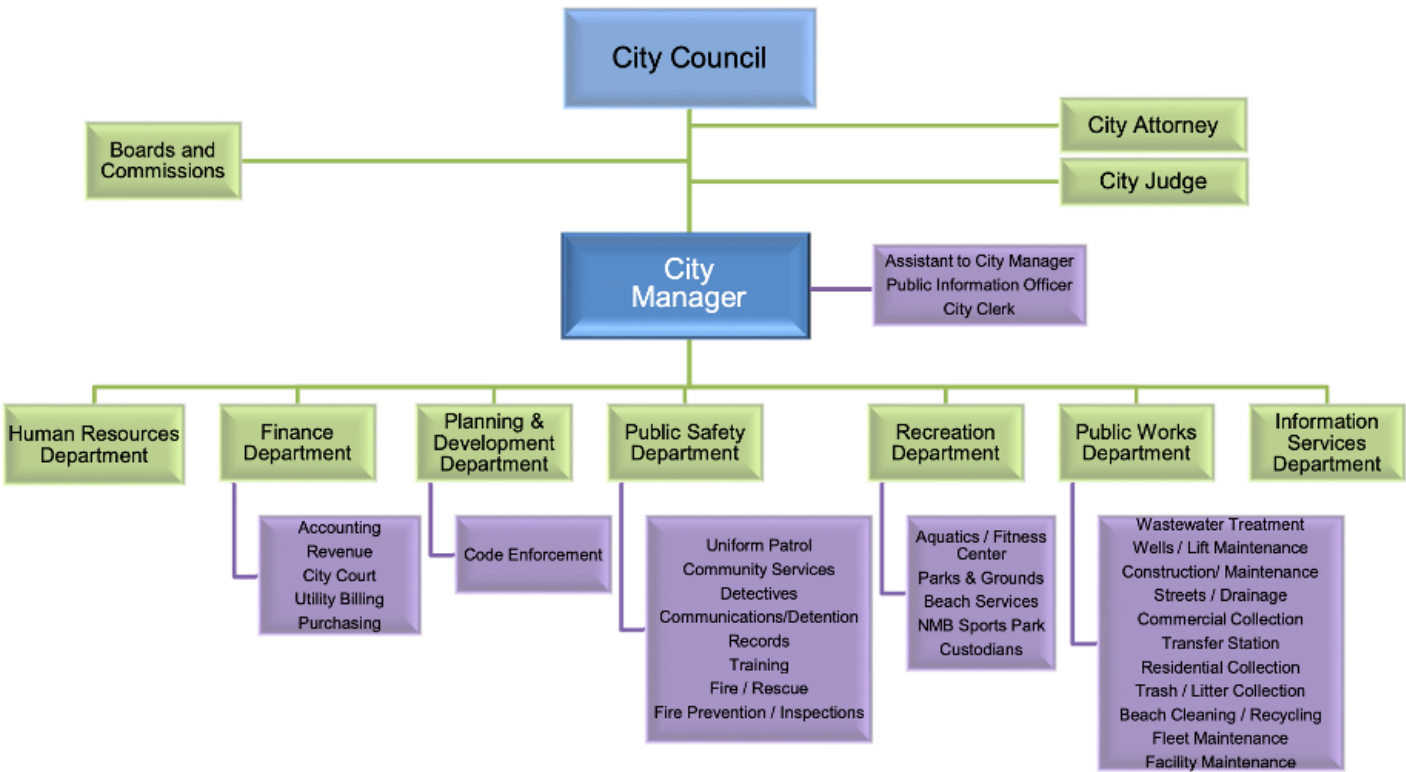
City Council

Boards and Commissions

City Attorney

City Judge

City Manager

Assistant to City Manager
Public Information Officer
City Clerk

Human Resources Department

Finance Department

Accounting
Revenue
City Court
Utility Billing
Purchasing

Planning & Development Department

Code Enforcement

Public Safety Department

Uniform Patrol
Community Services
Detectives
Communications/Detention
Records
Training
Fire / Rescue
Fire Prevention / Inspections

Recreation Department

Aquatics / Fitness Center
Parks & Grounds
Beach Services
NMB Sports Park
Custodians

Public Works Department

Wastewater Treatment
Wells / Lift Maintenance
Construction/ Maintenance
Streets / Drainage
Commercial Collection
Transfer Station
Residential Collection
Trash / Litter Collection
Beach Cleaning / Recycling
Fleet Maintenance
Facility Maintenance

Information Services Department